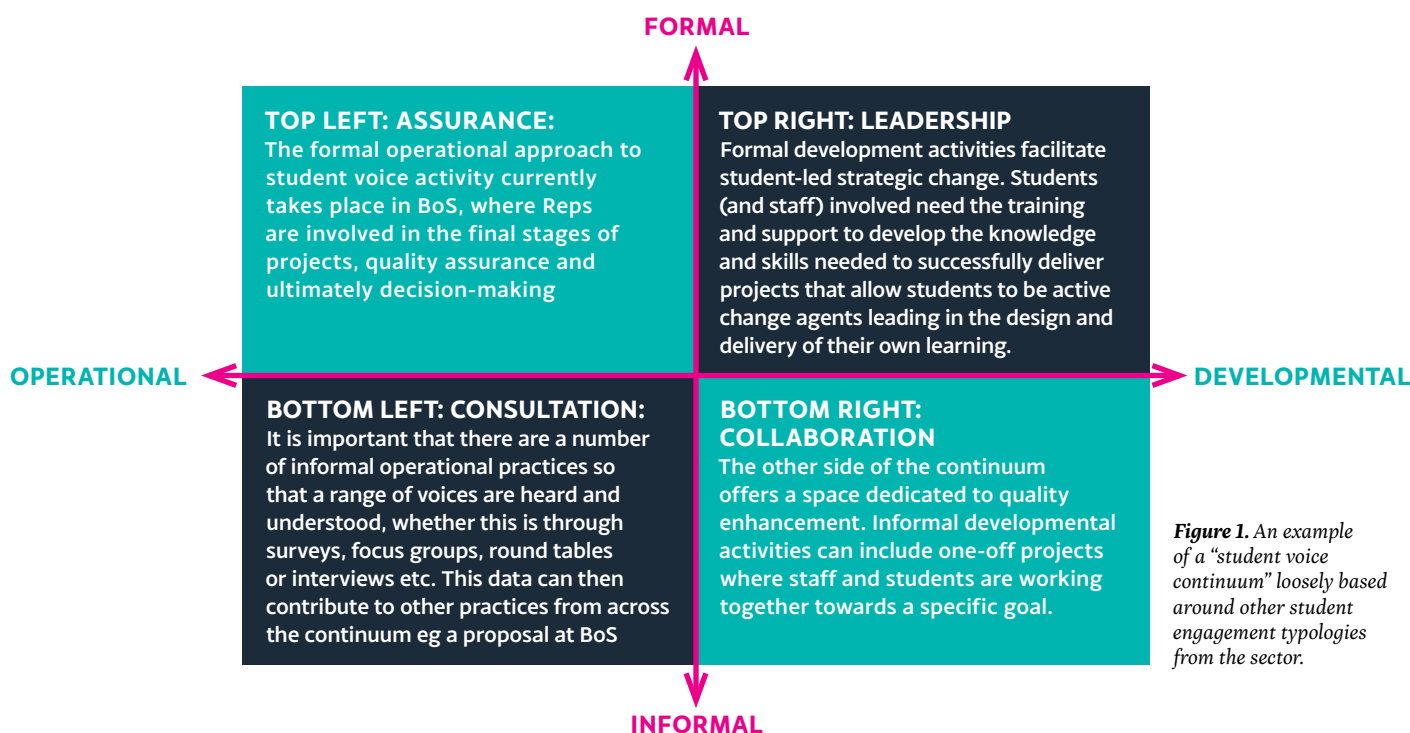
FORMAL

TOP LEFT: ASSURANCE:
The formal operational approach to student voice activity currently takes place in BoS, where Reps are involved in the final stages of projects, quality assurance and ultimately decision-making

TOP RIGHT: LEADERSHIP
Formal development activities facilitate student-led strategic change. Students (and staff) involved need the training and support to develop the knowledge and skills needed to successfully deliver projects that allow students to be active change agents leading in the design and delivery of their own learning.

OPERATIONAL

DEVELOPMENTAL

BOTTOM LEFT: CONSULTATION:
It is important that there are a number of informal operational practices so that a range of voices are heard and understood, whether this is through surveys, focus groups, round tables or interviews etc. This data can then contribute to other practices from across the continuum eg a proposal at BoS

BOTTOM RIGHT: COLLABORATION
The other side of the continuum offers a space dedicated to quality enhancement. Informal developmental activities can include one-off projects where staff and students are working together towards a specific goal.

Figure 1. An example of a "student voice continuum" loosely based around other student engagement typologies from the sector.

INFORMAL